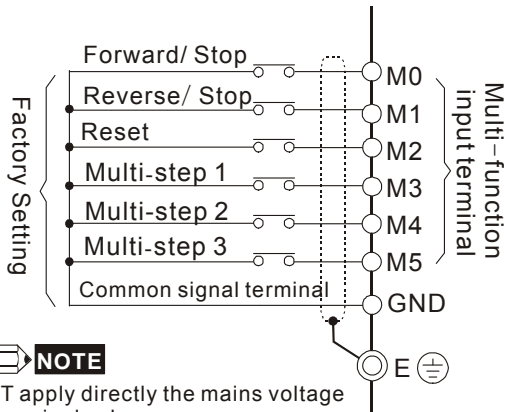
Factory Setting

Forward/ Stop

Reverse/ Stop

Reset

Multi-step 1

Multi-step 2

Multi-step 3

Common signal terminal

M0

M1

M2

M3

M4

M5

GND

E

Multi−function input terminal

NOTE

T apply directly the mains voltage